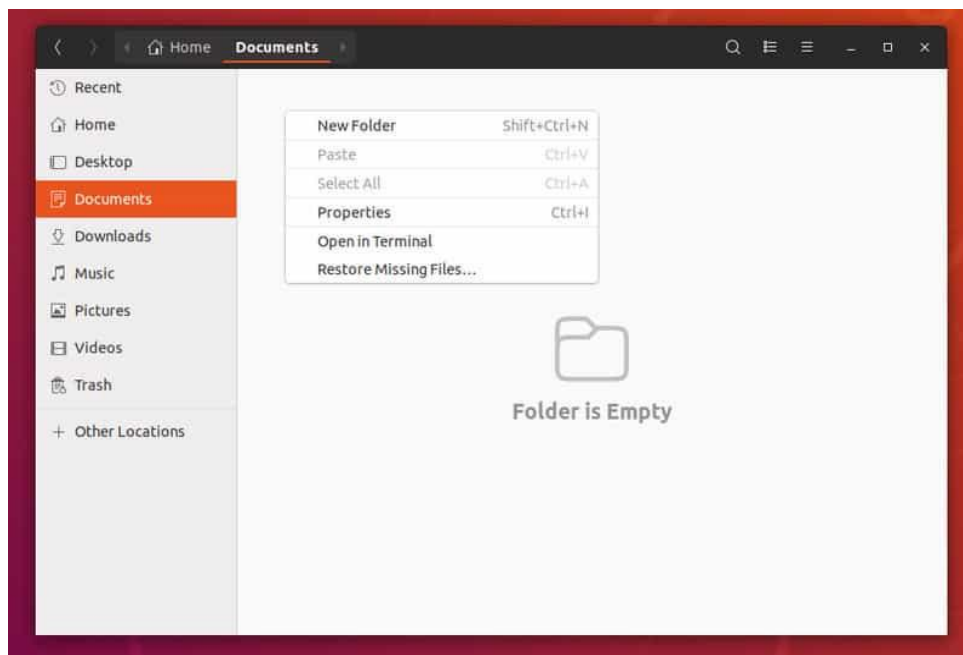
Home Documents

Recent
Home
Desktop
Documents
Downloads
Music
Pictures
Videos
Trash
+ Other Locations

New Folder Shift+Ctrl+N
Paste Ctrl+V
Select All Ctrl+A
Properties Ctrl+I
Open in Terminal
Restore Missing Files...

Folder is Empty